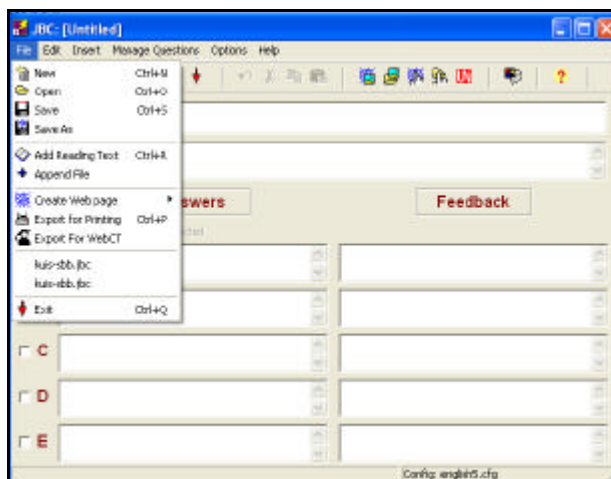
JBC: [Untitled]

File Edit Insert Manage Questions Options Help

New Ctrl+N
Open Ctrl+O
Save Ctrl+S
Save As
Add Reading Text Ctrl+R
Append File
Create Web page
Export for Printing Ctrl+P
Export For WebCT
kuis-sbb.jbc
kuis-sbb.jbc
Exit Ctrl+Q

swers

Feedback

C
D
E

Config: english5.cfg